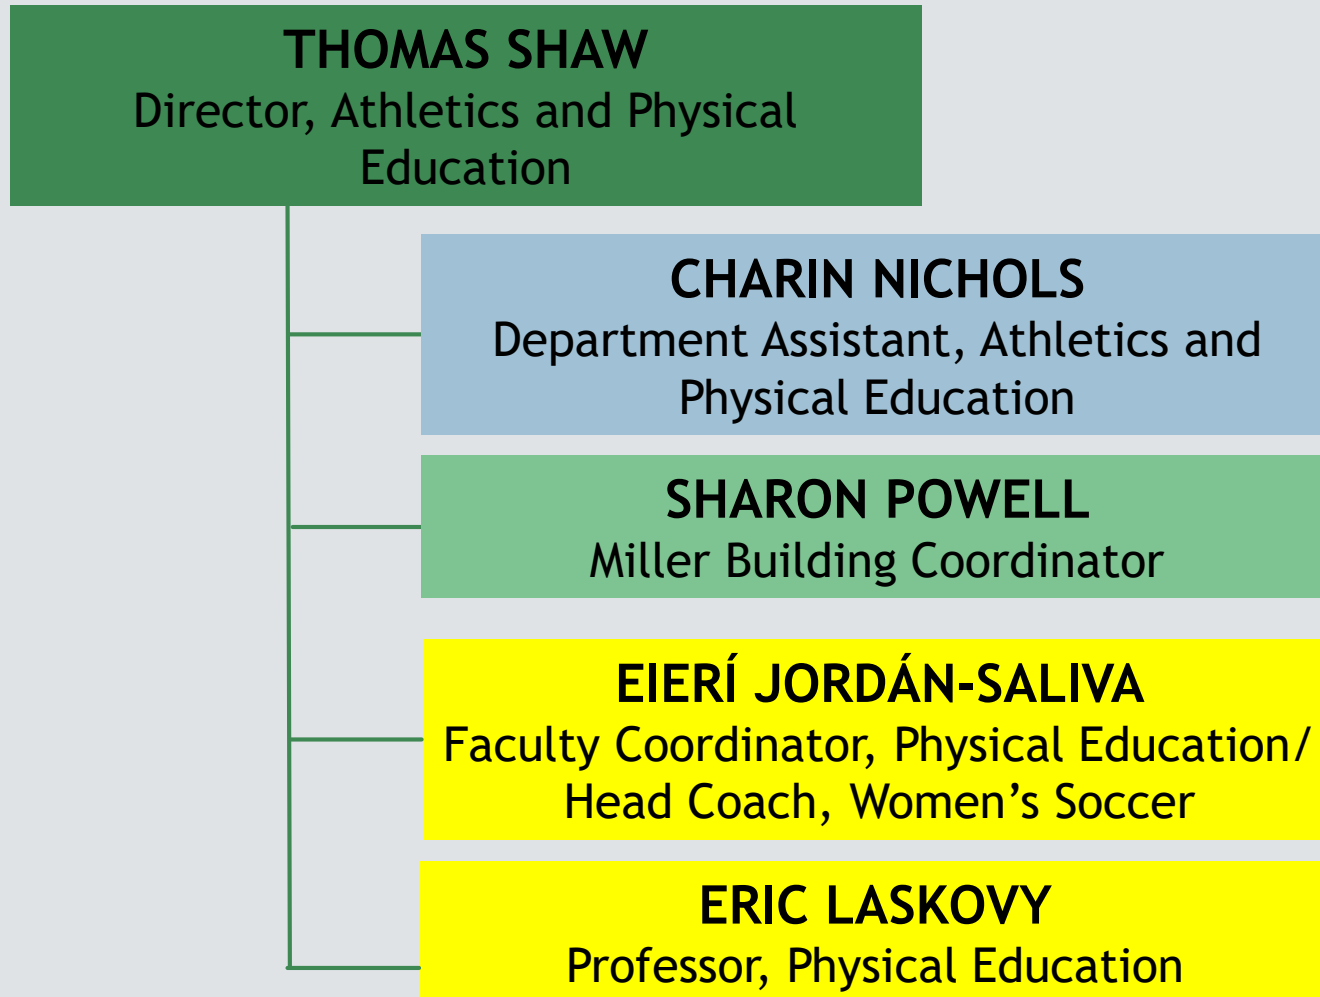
THOMAS SHAW
Director, Athletics and Physical Education

CHARIN NICHOLS
Department Assistant, Athletics and Physical Education

SHARON POWELL
Miller Building Coordinator

EIERÍ JORDÁN-SALIVA
Faculty Coordinator, Physical Education/ Head Coach, Women's Soccer

ERIC LASKOVY
Professor, Physical Education